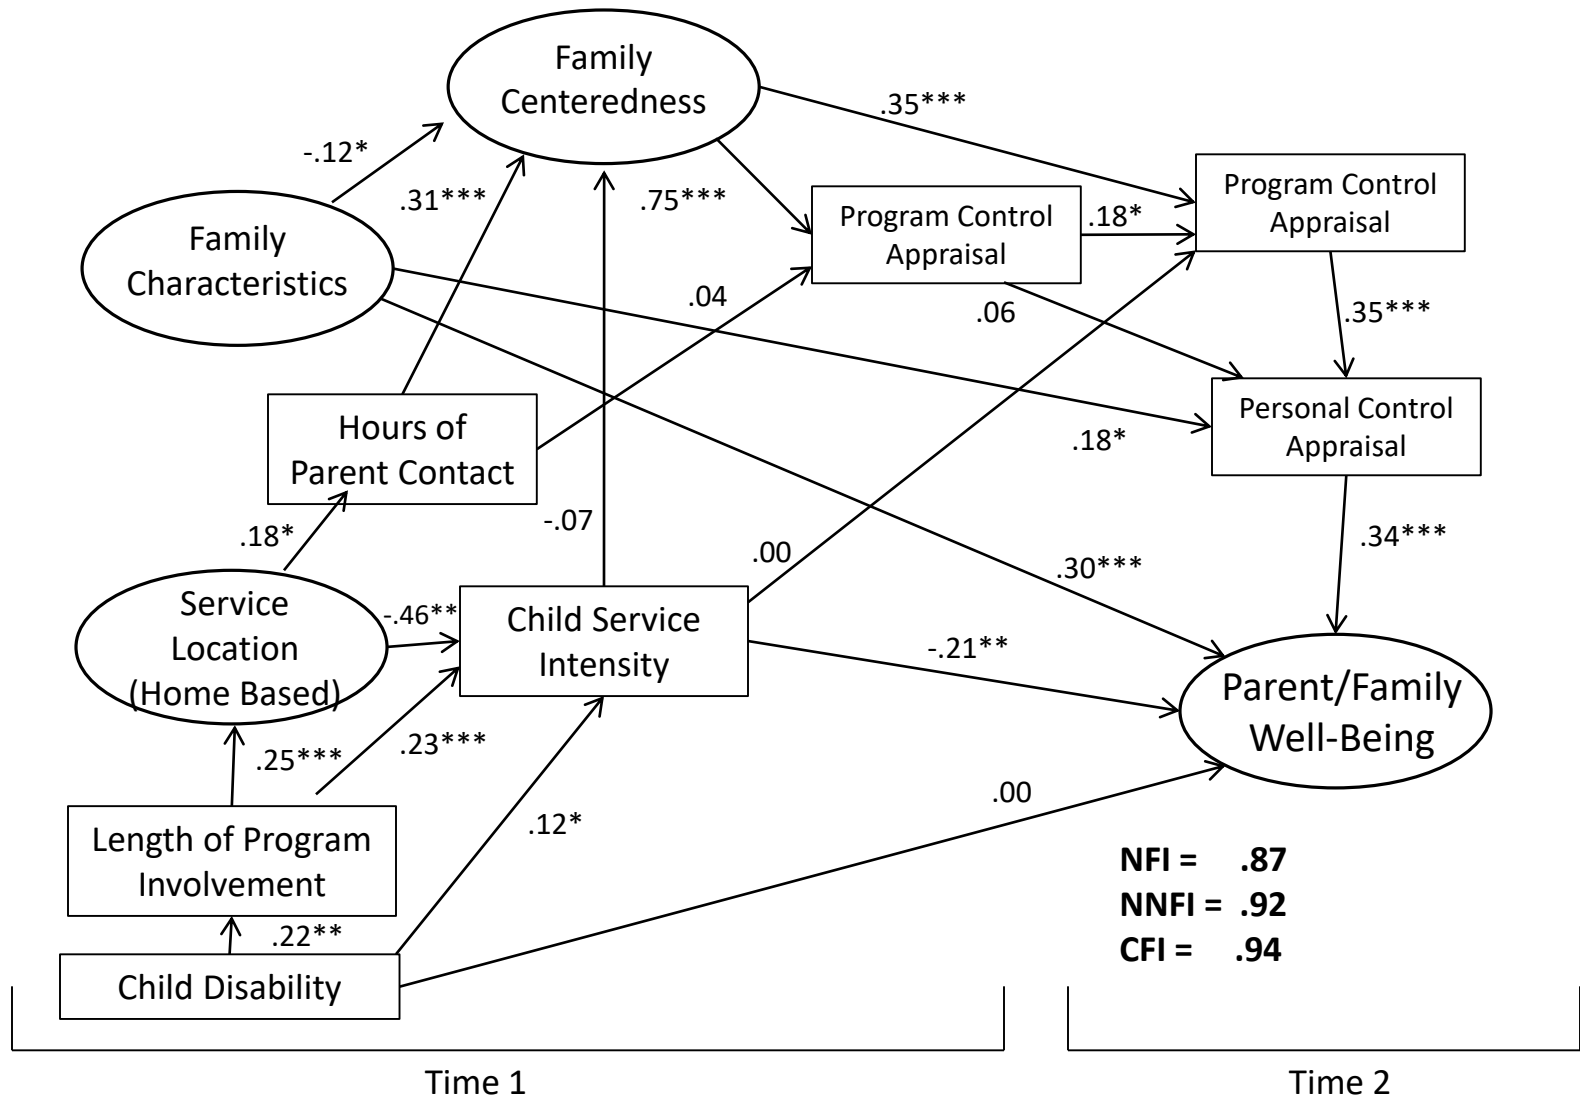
Family Centeredness

-.12*

.31***

.75***

.35***

Family Characteristics

Program Control Appraisal

.18*

Program Control Appraisal

.04

.06

.35***

Hours of Parent Contact

Personal Control Appraisal

.18*

.18*

-.07

.00

.34***

.30***

Service Location (Home Based)

-.46**

Child Service Intensity

-.21**

Parent/Family Well-Being

.25***

.23***

.00

Length of Program Involvement

.12*

NFI = .87
NNFI = .92
CFI = .94

.22**

Child Disability

Time 1

Time 2